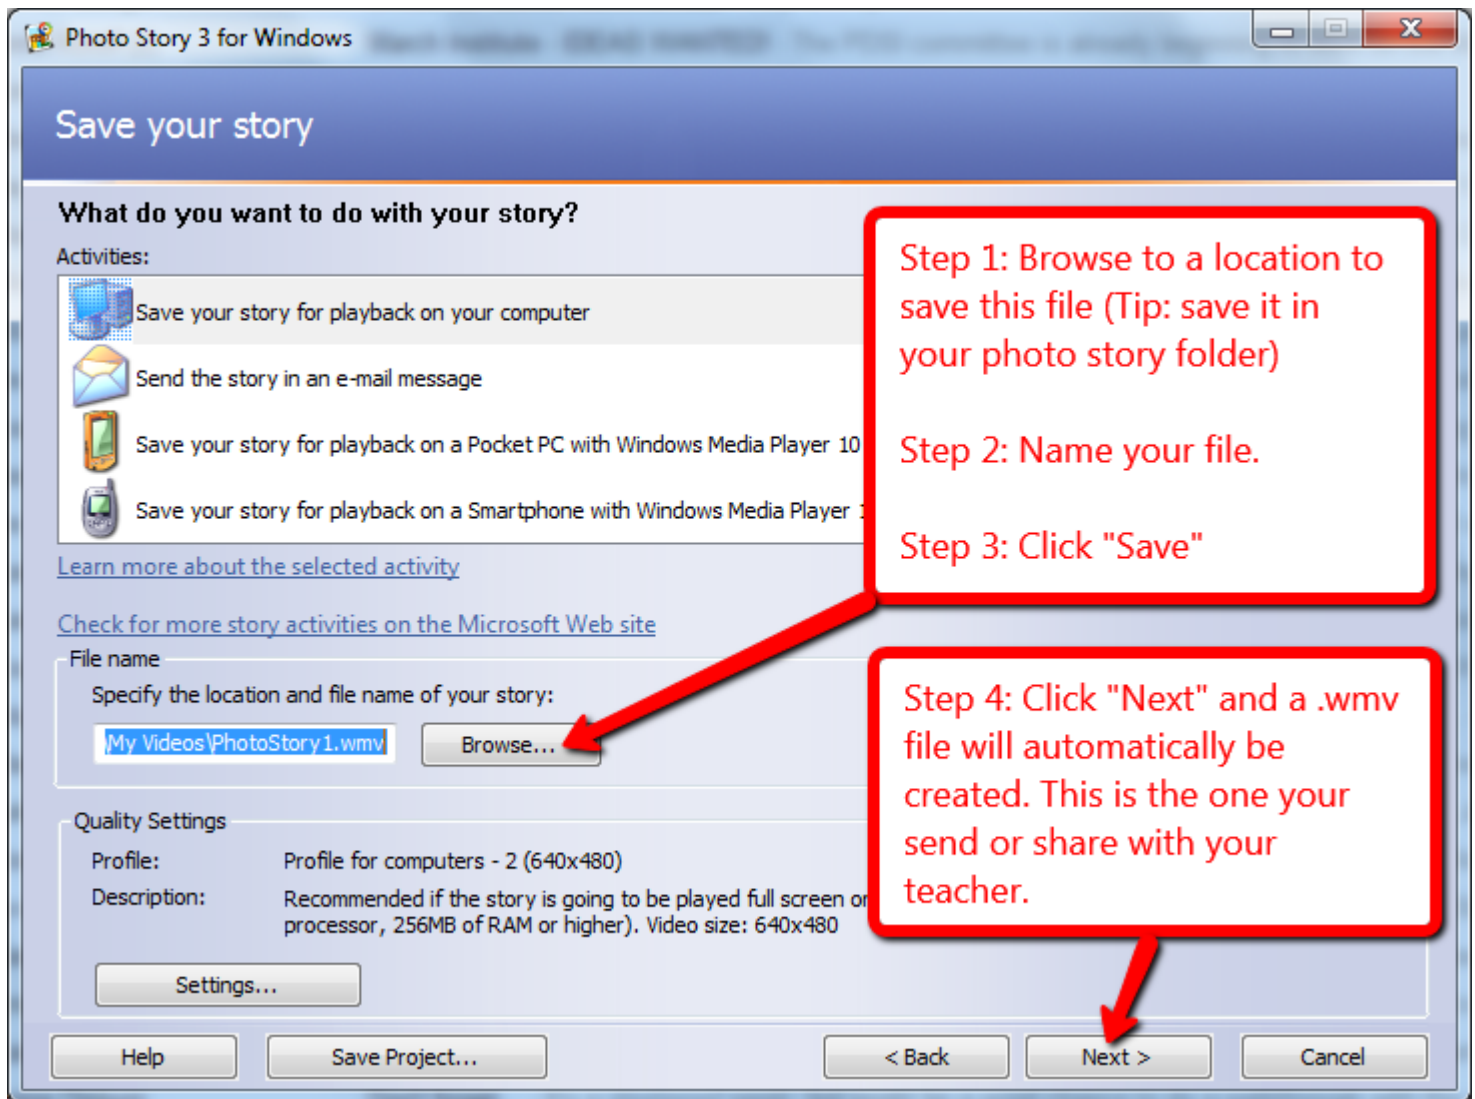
Photo Story 3 for Windows

Save your story

What do you want to do with your story?

Activities:

Save your story for playback on your computer

Send the story in an e-mail message

Save your story for playback on a Pocket PC with Windows Media Player 10

Save your story for playback on a Smartphone with Windows Media Player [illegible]

Learn more about the selected activity

Check for more story activities on the Microsoft Web site

File name

Specify the location and file name of your story:

My Videos\PhotoStory1.wmv

Browse...

Quality Settings

Profile: Profile for computers - 2 (640x480)

Description: Recommended if the story is going to be played full screen o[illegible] processor, 256MB of RAM or higher). Video size: 640x480

Settings...

Help

Save Project...

< Back

Next >

Cancel

Step 1: Browse to a location to save this file (Tip: save it in your photo story folder)

Step 2: Name your file.

Step 3: Click "Save"

Step 4: Click "Next" and a .wmv file will automatically be created. This is the one your send or share with your teacher.